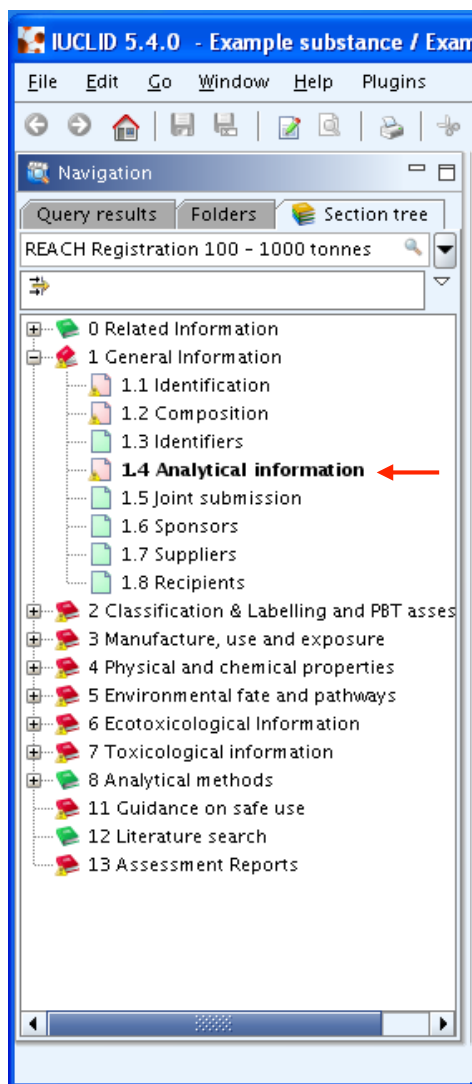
IUCLID 5.4.0 - Example substance / Exam

File Edit Go Window Help Plugins

Navigation

Query results Folders Section tree

REACH Registration 100 - 1000 tonnes

0 Related Information
1 General Information
1.1 Identification
1.2 Composition
1.3 Identifiers
1.4 Analytical information
1.5 Joint submission
1.6 Sponsors
1.7 Suppliers
1.8 Recipients
2 Classification & Labelling and PBT asses
3 Manufacture, use and exposure
4 Physical and chemical properties
5 Environmental fate and pathways
6 Ecotoxicological Information
7 Toxicological information
8 Analytical methods
11 Guidance on safe use
12 Literature search
13 Assessment Reports